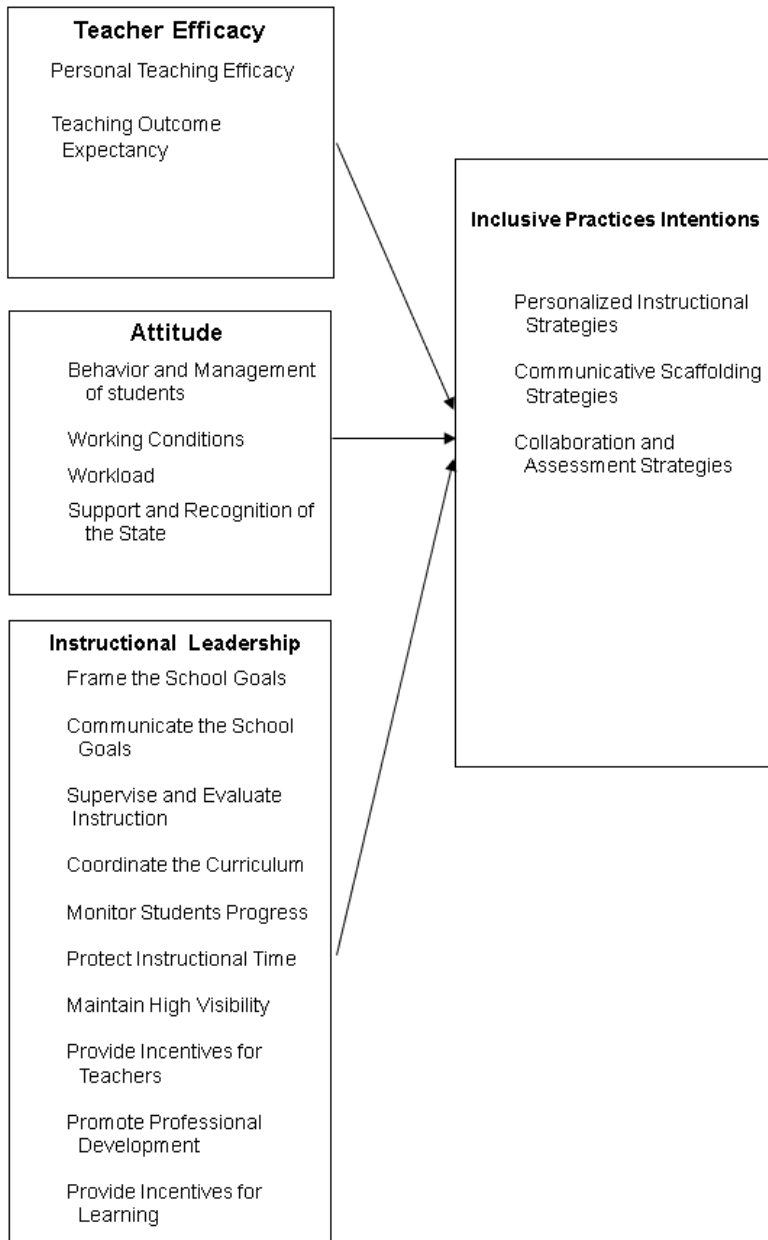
Teacher Efficacy

Personal Teaching Efficacy

Teaching Outcome Expectancy

Attitude

Behavior and Management of students

Working Conditions

Workload

Support and Recognition of the State

Instructional Leadership

Frame the School Goals

Communicate the School Goals

Supervise and Evaluate Instruction

Coordinate the Curriculum

Monitor Students Progress

Protect Instructional Time

Maintain High Visibility

Provide Incentives for Teachers

Promote Professional Development

Provide Incentives for Learning

Inclusive Practices Intentions

Personalized Instructional Strategies

Communicative Scaffolding Strategies

Collaboration and Assessment Strategies